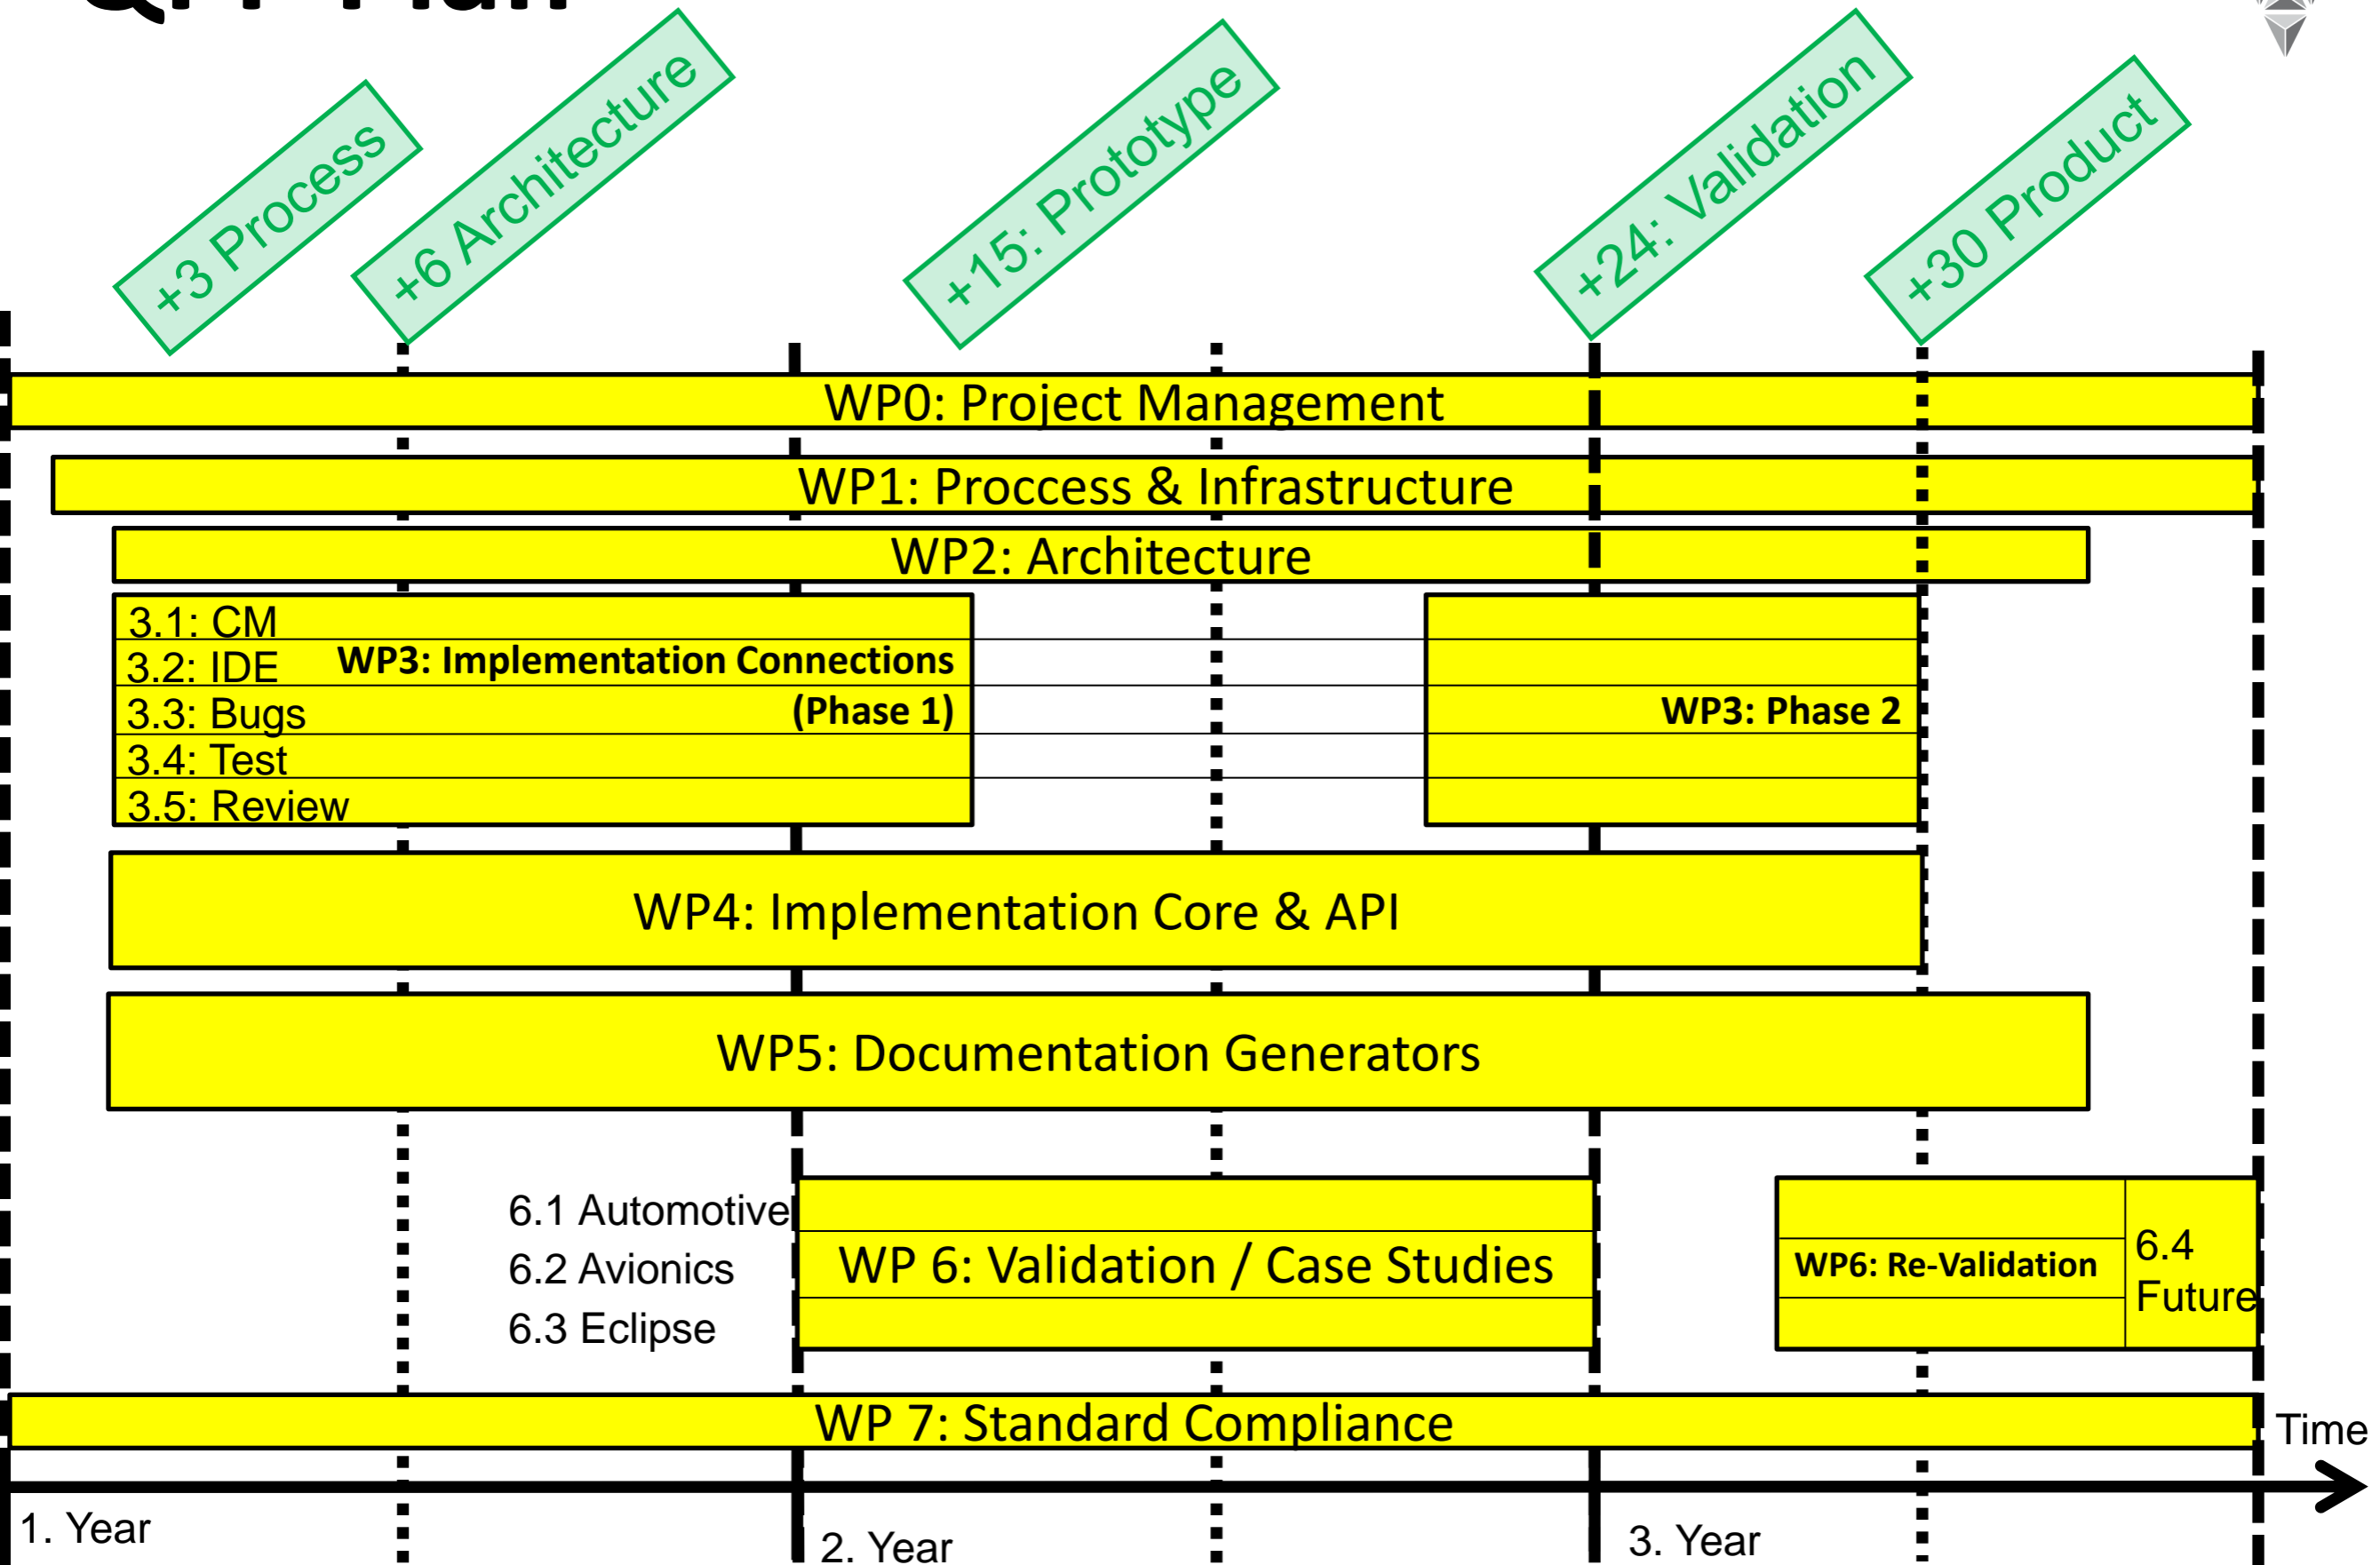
+3 Process
+6 Architecture
+15: Prototype
+24: Validation
+30 Product

WP0: Project Management
WP1: Proccess & Infrastructure
WP2: Architecture
3.1: CM
3.2: IDE
3.3: Bugs
3.4: Test
3.5: Review
WP3: Implementation Connections (Phase 1)
WP3: Phase 2
WP4: Implementation Core & API
WP5: Documentation Generators
6.1 Automotive
6.2 Avionics
6.3 Eclipse
WP 6: Validation / Case Studies
WP6: Re-Validation
6.4 Future
WP 7: Standard Compliance
Time
1. Year
2. Year
3. Year